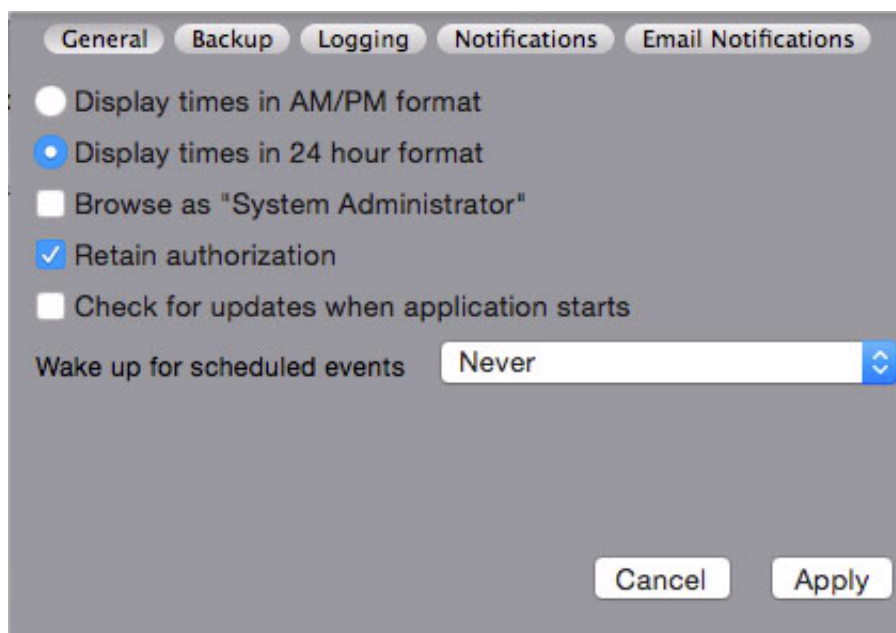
General Backup Logging Notifications Email Notifications

Display times in AM/PM format

Display times in 24 hour format

Browse as "System Administrator"

Retain authorization

Check for updates when application starts

Wake up for scheduled events Never

Cancel Apply